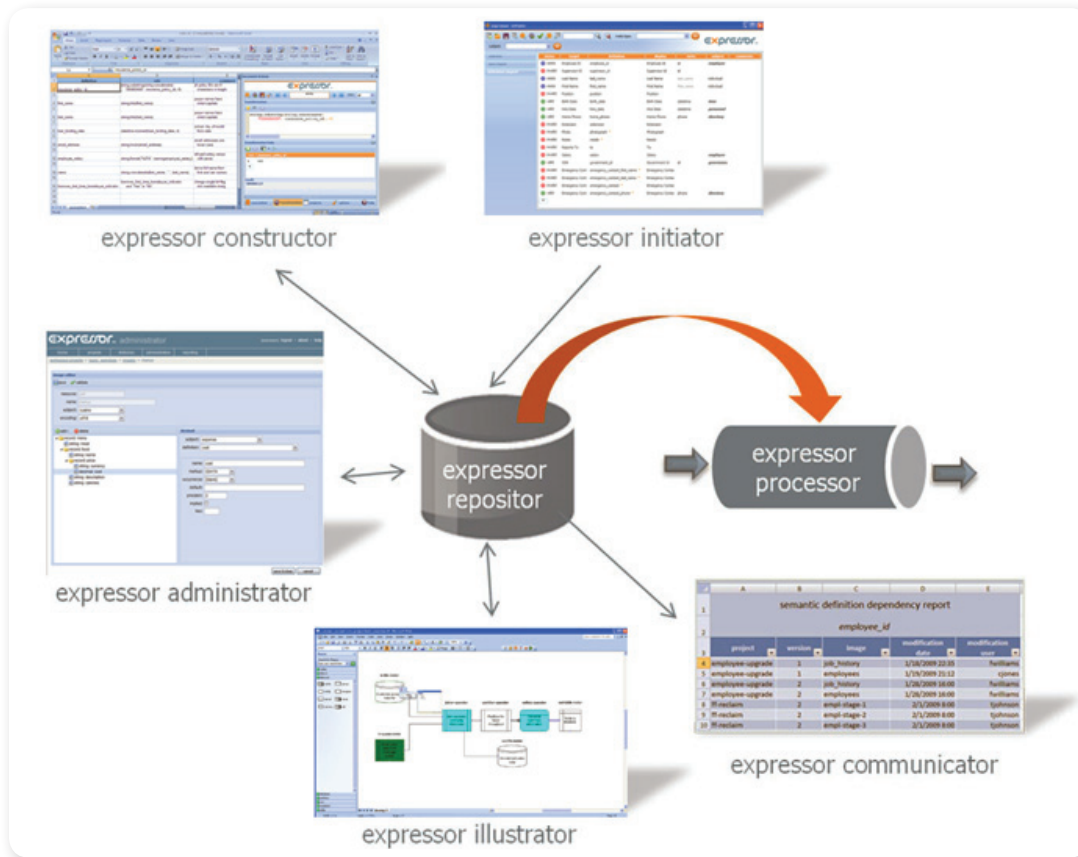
expressor constructor

expressor initiator

expressor administrator

expressor repositor

expressor processor

expressor illustrator

expressor communicator

| | A | B | C | D | E |
|---|---|---|---|---|---|
| 1 | semantic definition dependency report | | | | |
| 2 | employee_id | | | | |
| 3 | project | version | image | modification date | modification user |
| 4 | employee-upgrade | 1 | job_history | 1/18/2009 22:35 | fwilliams |
| 5 | employee-upgrade | 1 | employees | 1/19/2009 21:12 | cjones |
| 6 | employee-upgrade | 2 | job_history | 1/28/2009 16:00 | fwilliams |
| 7 | employee-upgrade | 2 | employees | 1/28/2009 16:00 | fwilliams |
| 8 | ff-reclaim | 2 | empl-stage-1 | 2/1/2009 8:00 | tjohnson |
| 9 | ff-reclaim | 2 | empl-stage-2 | 2/1/2009 8:00 | tjohnson |
| 10 | ff-reclaim | 2 | empl-stage-3 | 2/1/2009 8:00 | tjohnson |